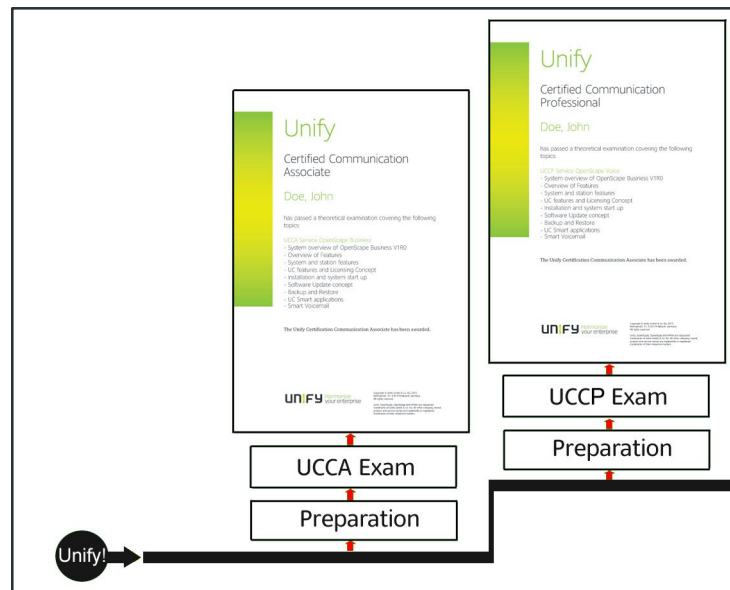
Unify

Certified Communication Associate

Doe, John

has passed a theoretical examination covering the following topics:

UCCA Service OpenScape Business
- System overview of OpenScape Business V1R0
- Overview of Features
- System and station features
- UC features and Licensing Concept
- Installation and system start up
- Software Update concept
- Backup and Restore
- UC Smart applications
- Smart Voicemail

The Unify Certification Communication Associate has been awarded.

UNIFY Harmonize your enterprise

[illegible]

Unify

Certified Communication Professional

Doe, John

has passed a theoretical examination covering the following topics:

UCCP Service OpenScape Voice
- System overview of OpenScape Business V1R0
- Overview of Features
- System and station features
- UC features and Licensing Concept
- Installation and system start up
- Software Update concept
- Backup and Restore
- UC Smart applications
- Smart Voicemail

The Unify Certification Communication Associate has been awarded.

UNIFY Harmonize your enterprise

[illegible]

UCCA Exam

Preparation

UCCP Exam

Preparation

Unify!